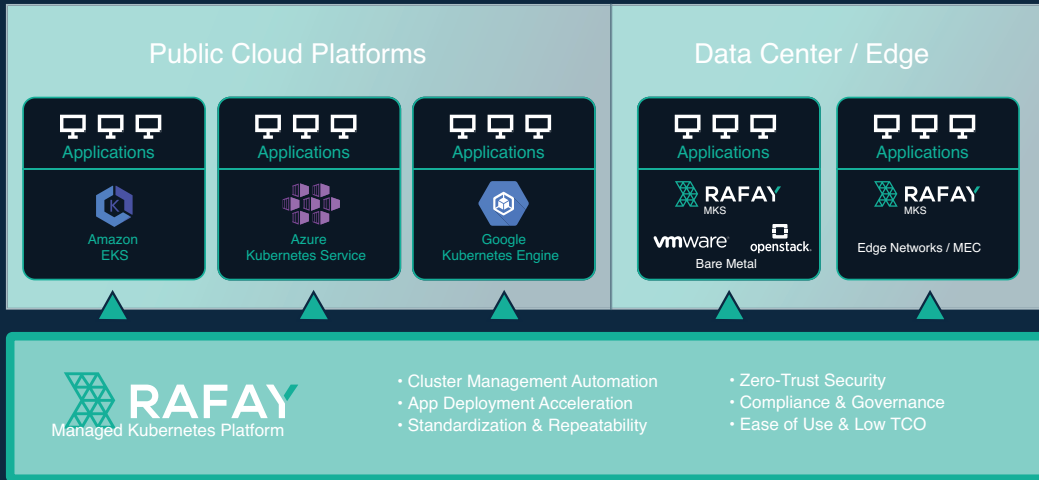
Public Cloud Platforms

Applications

Amazon EKS

Applications

Azure Kubernetes Service

Applications

Google Kubernetes Engine

Data Center / Edge

Applications

RAFAY MKS

vmware openstack.

Bare Metal

Applications

RAFAY MKS

Edge Networks / MEC

RAFAY

Managed Kubernetes Platform

• Cluster Management Automation
• App Deployment Acceleration
• Standardization & Repeatability

• Zero-Trust Security
• Compliance & Governance
• Ease of Use & Low TCO